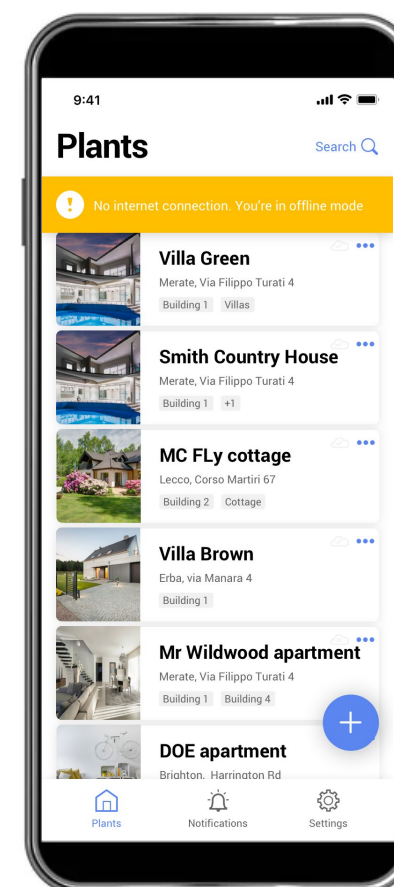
9:41

Plants

Search

No internet connection. You're in offline mode

Villa Green
Merate, Via Filippo Turati 4
Building 1 Villas

Smith Country House
Merate, Via Filippo Turati 4
Building 1 +1

MC FLy cottage
Lecco, Corso Martiri 67
Building 2 Cottage

Villa Brown
Erba, via Manara 4
Building 1

Mr Wildwood apartment
Merate, Via Filippo Turati 4
Building 1 Building 4

DOE apartment
Brighton, Harrington Rd

Plants Notifications Settings